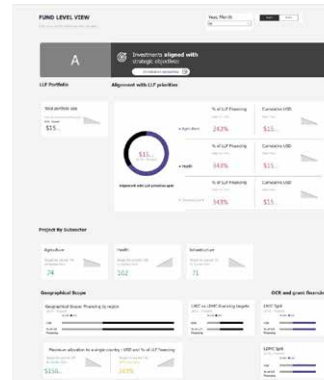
FUND LEVEL VIEW

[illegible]

Year, March

A

Investments aligned with strategic objectives

LLF Portfolio

Alignment with LLF priorities

Total portfolio size

$15...

$15...

Alignment with LLF priorities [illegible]

% of LLF Financing

243%

Cumulative USD

% of LLF Financing

343%

Cumulative USD

% of LLF Financing

343%

Cumulative USD

Project By Subsector

Agriculture

74

Health

$62

Infrastructure

71

Geographical Scope

ODI and grant financing

Geographical Scope: Financing by region

LMIC vs LDMC financing targets

LMIC Split

LDMC Split

Maximum allocation to a single country - USD and % of LLF Financing

$156...

143%